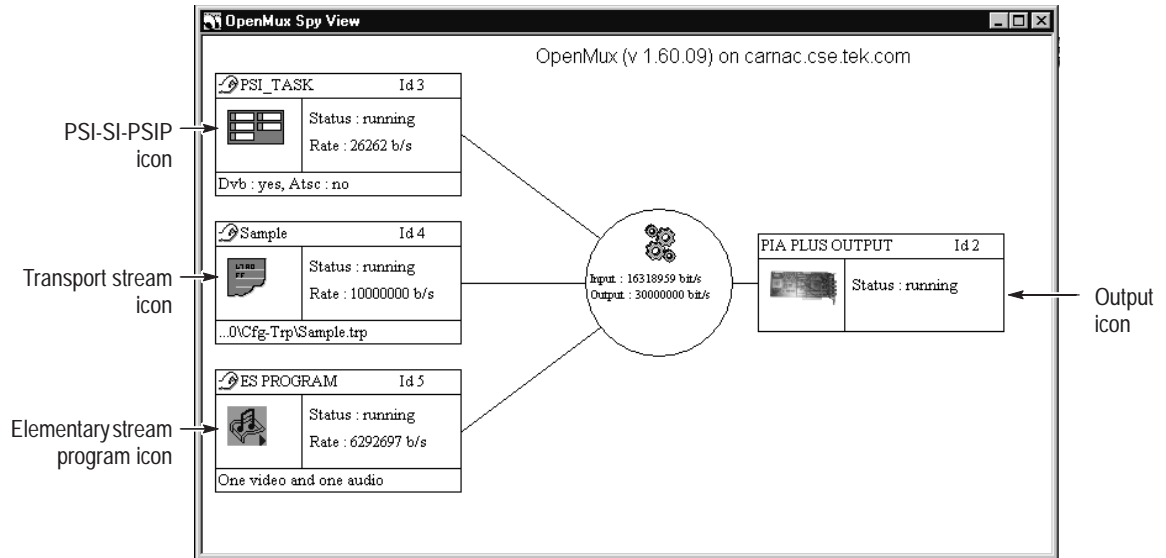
OpenMux Spy View

OpenMux (v 1.60.09) on carnac.cse.tek.com

PSI-SI-PSIP icon

PSI_TASK Id 3

Status : running

Rate : 26262 b/s

Dvb : yes, Atsc : no

Transport stream icon

Sample Id 4

Status : running

Rate : 10000000 b/s

...0\Cfg-Trp\Sample.trp

Elementary stream program icon

ES PROGRAM Id 5

Status : running

Rate : 6292697 b/s

One video and one audio

Input : 16318959 bit/s

Output : 30000000 bit/s

PIA PLUS OUTPUT Id 2

Status : running

Output icon